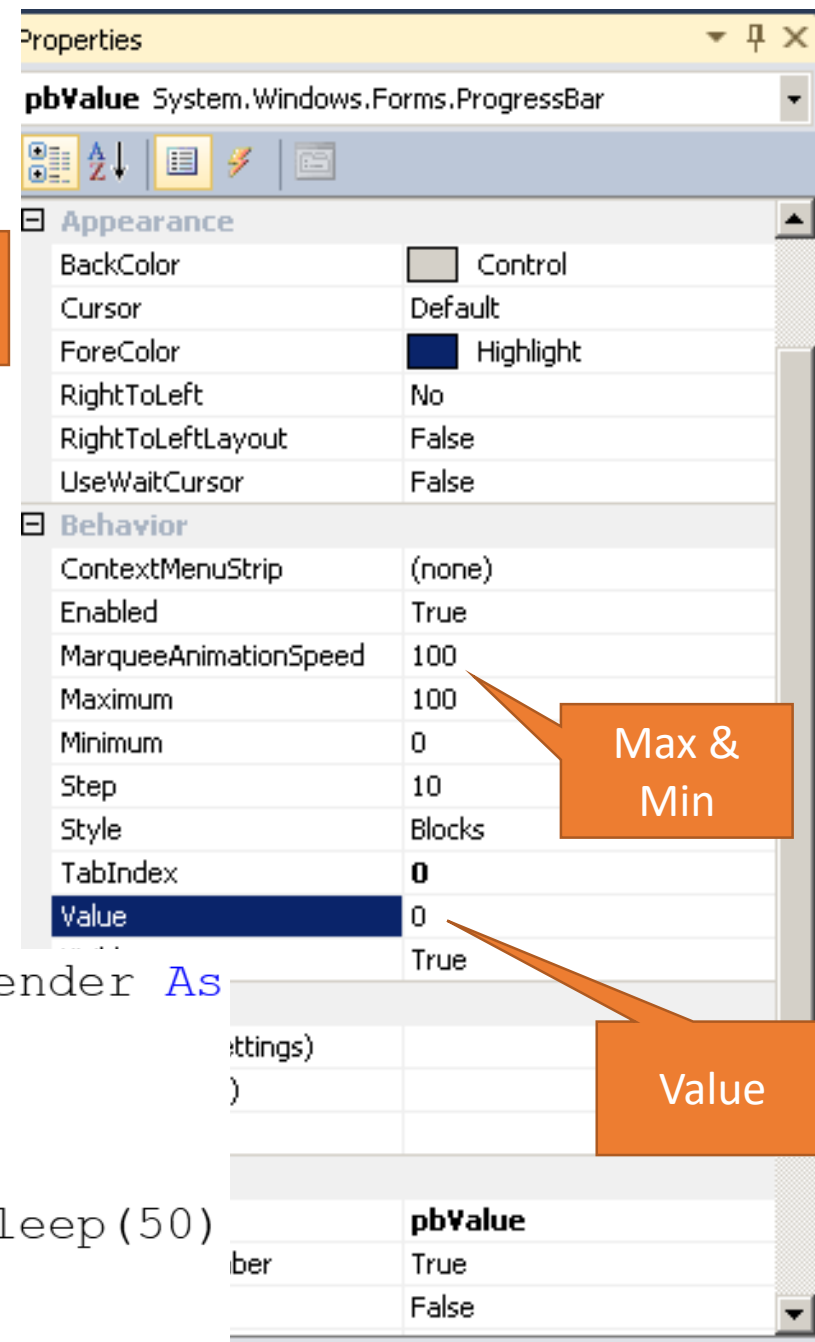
Properties

pbValue System.Windows.Forms.ProgressBar

| | |
|---|---|
| Appearance | |
| BackColor | Control |
| Cursor | Default |
| ForeColor | Highlight |
| RightToLeft | No |
| RightToLeftLayout | False |
| UseWaitCursor | False |
| Behavior | |
| ContextMenuStrip | (none) |
| Enabled | True |
| MarqueeAnimationSpeed | 100 |
| Maximum | 100 |
| Minimum | 0 |
| Step | 10 |
| Style | Blocks |
| TabIndex | 0 |
| Value | 0 |
| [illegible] | True |
| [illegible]ettings) | |
| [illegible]) | |
| | pbValue |
| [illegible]ber | True |
| | False |

Max & Min

Value

ender As

leep(50)